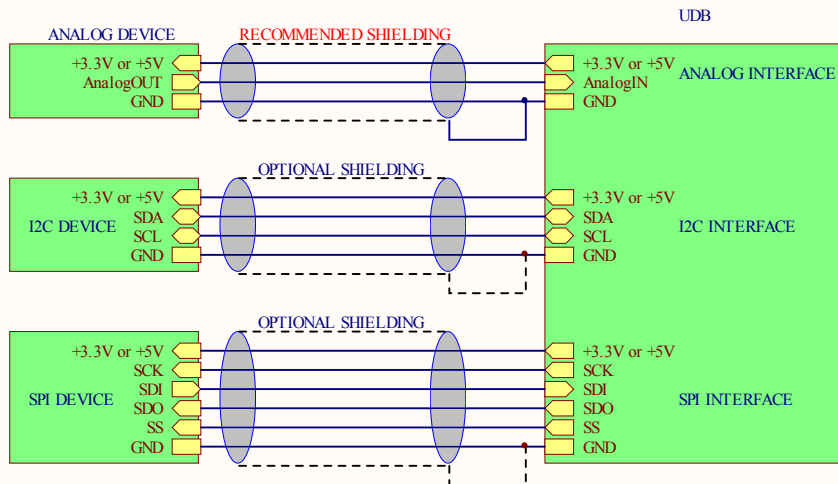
ANALOG DEVICE

RECOMMENDED SHIELDING

UDB

+3.3V or +5V
AnalogOUT
GND

+3.3V or +5V
AnalogIN
GND

ANALOG INTERFACE

OPTIONAL SHIELDING

I2C DEVICE

+3.3V or +5V
SDA
SCL
GND

+3.3V or +5V
SDA
SCL
GND

I2C INTERFACE

OPTIONAL SHIELDING

SPI DEVICE

+3.3V or +5V
SCK
SDI
SDO
SS
GND

+3.3V or +5V
SCK
SDI
SDO
SS
GND

SPI INTERFACE